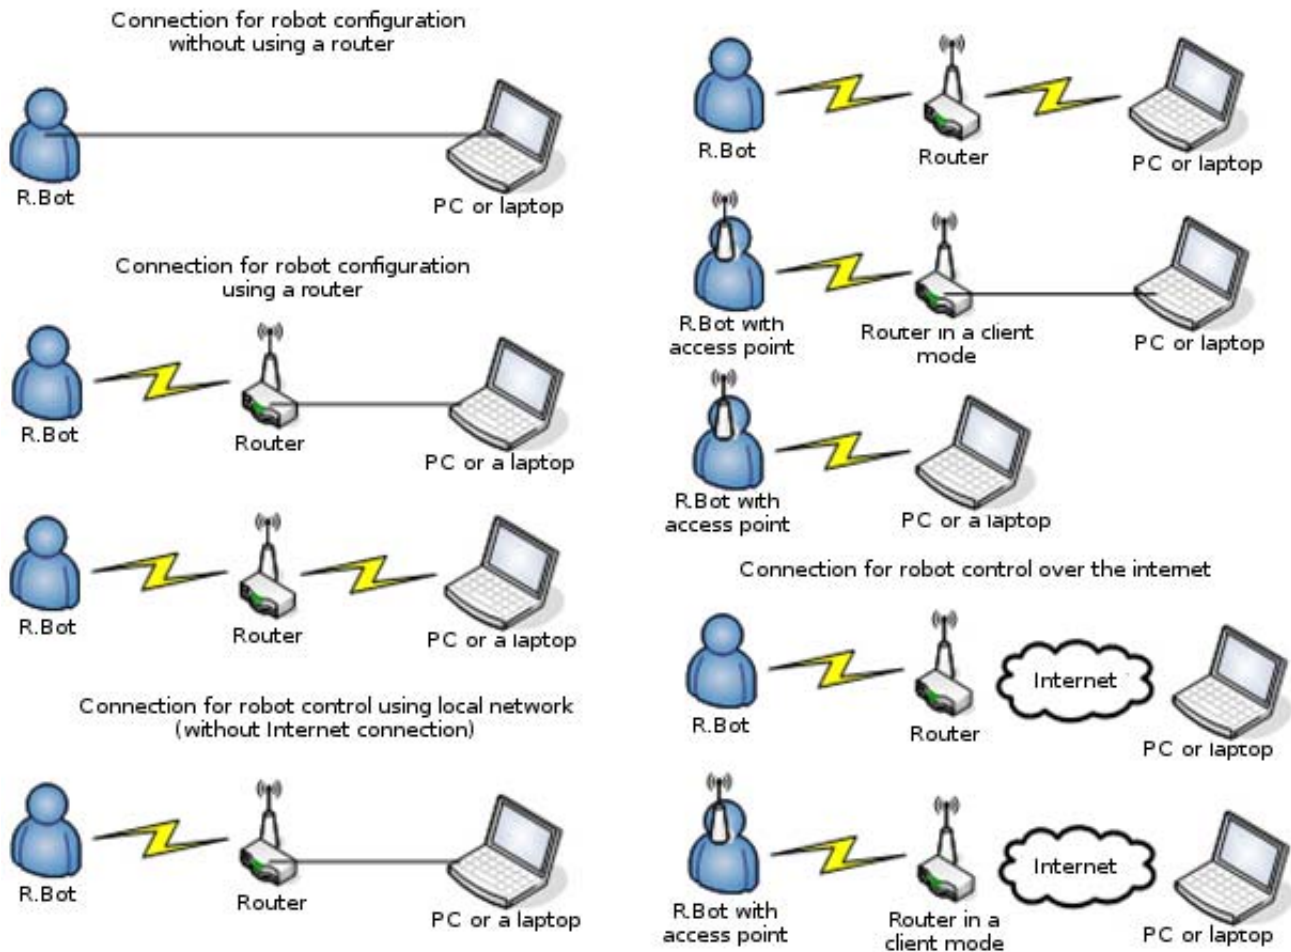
Connection for robot configuration without using a router

R.Bot

PC or laptop

Connection for robot configuration using a router

R.Bot

Router

PC or a laptop

R.Bot

Router

PC or a laptop

Connection for robot control using local network (without Internet connection)

R.Bot

Router

PC or a laptop

R.Bot

Router

PC or laptop

R.Bot with access point

Router in a client mode

PC or laptop

R.Bot with access point

PC or a laptop

Connection for robot control over the internet

R.Bot

Router

Internet

PC or laptop

R.Bot with access point

Router in a client mode

Internet

PC or laptop